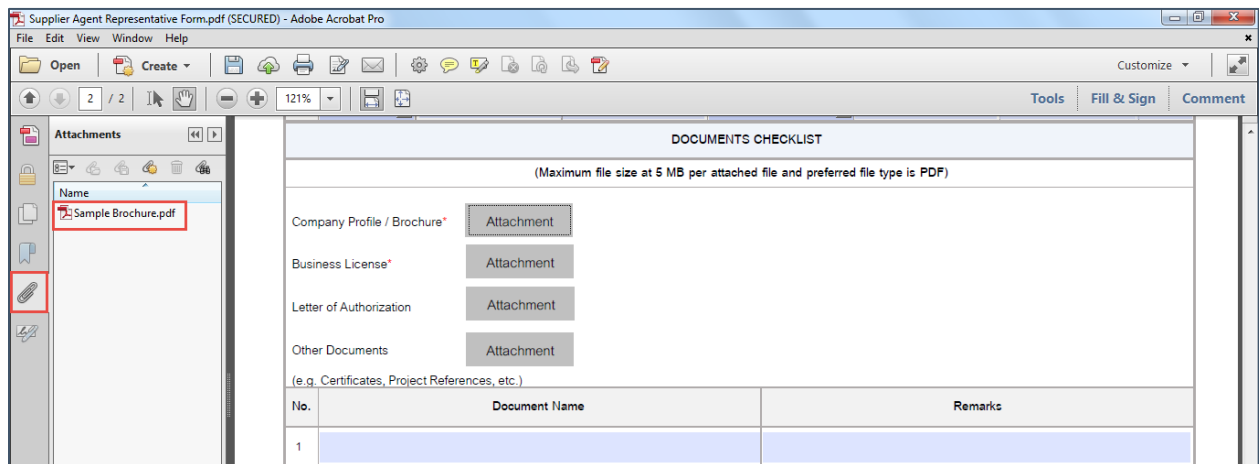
Supplier Agent Representative Form.pdf (SECURED) - Adobe Acrobat Pro

File Edit View Window Help

Open Create Customize

2 / 2 121% Tools Fill & Sign Comment

Attachments

Name

Sample Brochure.pdf

DOCUMENTS CHECKLIST

(Maximum file size at 5 MB per attached file and preferred file type is PDF)

Company Profile / Brochure* Attachment

Business License* Attachment

Letter of Authorization Attachment

Other Documents Attachment

(e.g. Certificates, Project References, etc.)

| No. | Document Name | Remarks |
|---|---|---|
| 1 | | |